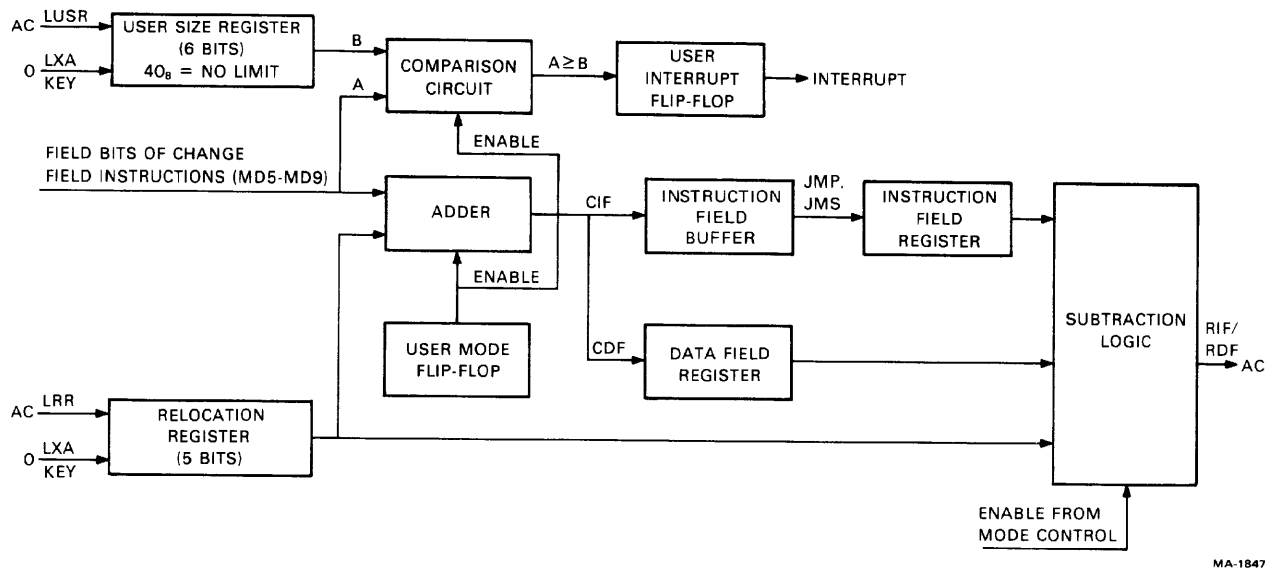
AC LUSR
O LXA KEY
USER SIZE REGISTER (6 BITS) $40_8$ = NO LIMIT
B
A
COMPARISON CIRCUIT
A ≥ B
USER INTERRUPT FLIP-FLOP
INTERRUPT
ENABLE
FIELD BITS OF CHANGE FIELD INSTRUCTIONS (MD5-MD9)
ADDER
CIF
INSTRUCTION FIELD BUFFER
JMP, JMS
INSTRUCTION FIELD REGISTER
ENABLE
USER MODE FLIP-FLOP
CDF
DATA FIELD REGISTER
SUBTRACTION LOGIC
RIF/ RDF
AC
AC LRR
O LXA KEY
RELOCATION REGISTER (5 BITS)
ENABLE FROM MODE CONTROL
MA-1847